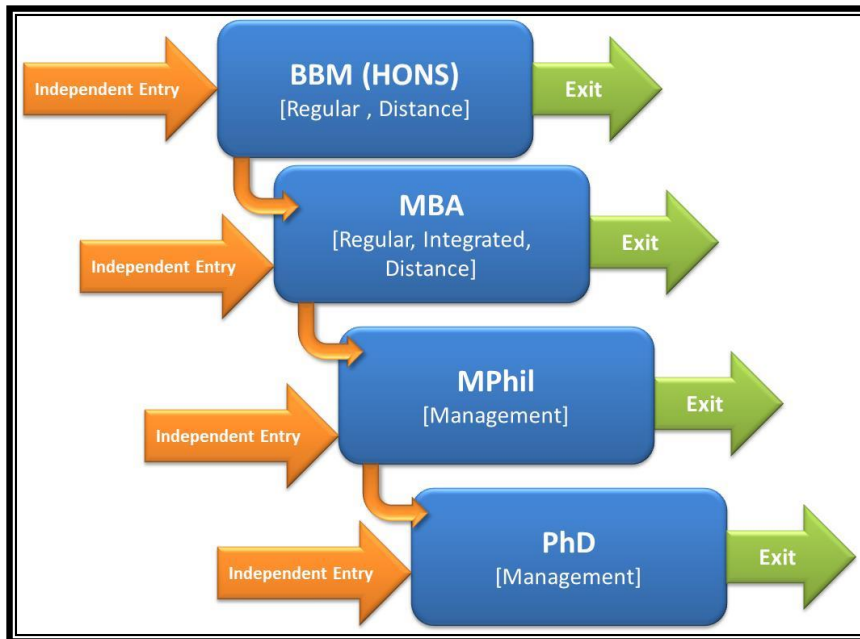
Independent Entry

BBM (HONS)
[Regular , Distance]

Exit

Independent Entry

MBA
[Regular, Integrated, Distance]

Exit

Independent Entry

MPhil
[Management]

Exit

Independent Entry

PhD
[Management]

Exit